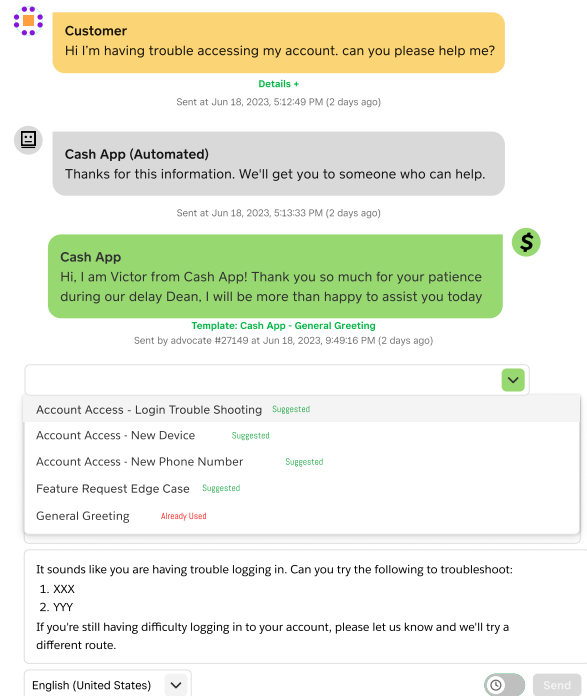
Customer
Hi I'm having trouble accessing my account. can you please help me?

Details +

Sent at Jun 18, 2023, 5:12:49 PM (2 days ago)

Cash App (Automated)
Thanks for this information. We'll get you to someone who can help.

Sent at Jun 18, 2023, 5:13:33 PM (2 days ago)

Cash App
Hi, I am Victor from Cash App! Thank you so much for your patience during our delay Dean, I will be more than happy to assist you today

Template: Cash App - General Greeting
Sent by advocate #27149 at Jun 18, 2023, 9:49:16 PM (2 days ago)

Account Access - Login Trouble Shooting Suggested
Account Access - New Device Suggested
Account Access - New Phone Number Suggested
Feature Request Edge Case Suggested
General Greeting Already Used

It sounds like you are having trouble logging in. Can you try the following to troubleshoot:
1. XXX
2. YYY
If you're still having difficulty logging in to your account, please let us know and we'll try a different route.

English (United States)

Send